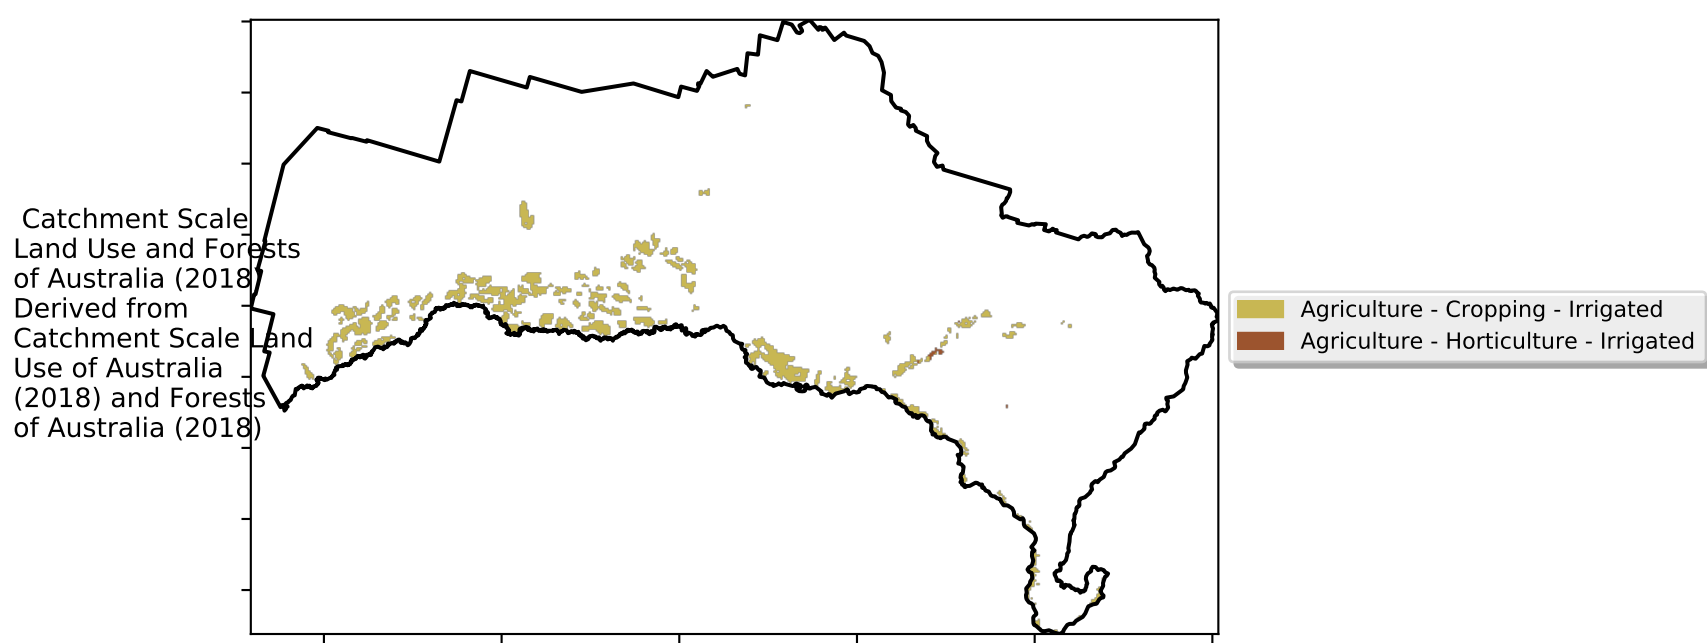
Catchment Scale Land Use and Forests of Australia (2018) Derived from Catchment Scale Land Use of Australia (2018) and Forests of Australia (2018)

Agriculture - Cropping - Irrigated
Agriculture - Horticulture - Irrigated